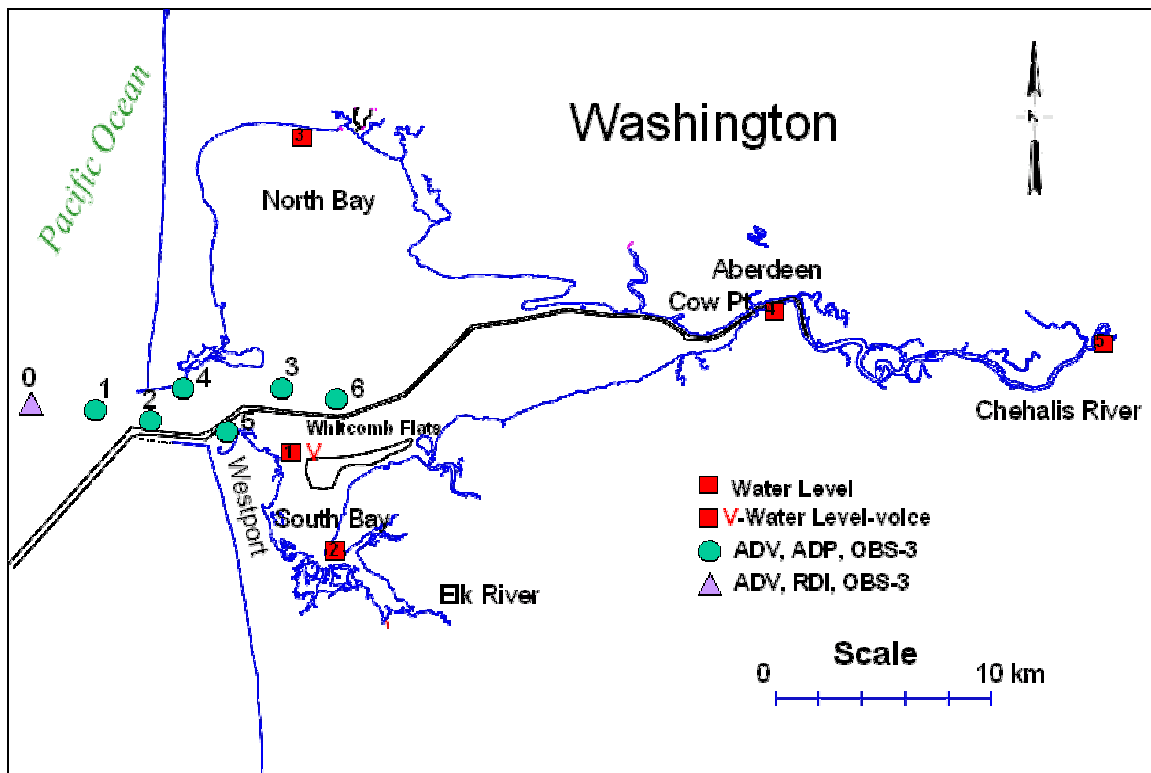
Washington

Pacific Ocean

3

North Bay

Aberdeen

Cow Pt.

4

5

Chehalis River

0

1

2

4

3

6

5

Whitcomb Flats

1 V

Westport

South Bay

2

Elk River

Water Level

V-Water Level-voice

ADV, ADP, OBS-3

ADV, RDI, OBS-3

Scale

0

10 km